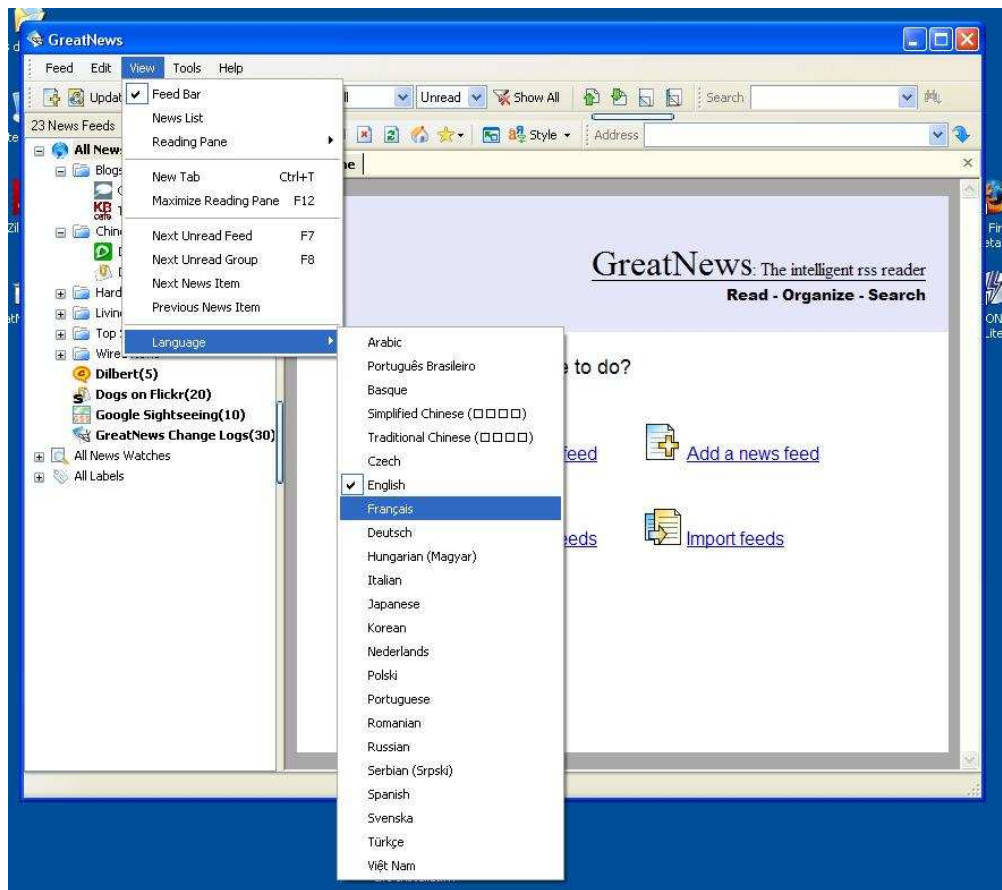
GreatNews

Feed Edit View Tools Help

Updat

23 News Feeds

All New

Blogs

Chin

Hard

Livin

Top

Wire

Dilbert(5)

Dogs on Flickr(20)

Google Sightseeing(10)

GreatNews Change Logs(30)

All News Watches

All Labels

Feed Bar

News List

Reading Pane

New Tab Ctrl+T

Maximize Reading Pane F12

Next Unread Feed F7

Next Unread Group F8

Next News Item

Previous News Item

Language

Arabic

Português Brasileiro

Basque

Simplified Chinese (□□□□)

Traditional Chinese (□□□□)

Czech

English

Français

Deutsch

Hungarian (Magyar)

Italian

Japanese

Korean

Nederlands

Polski

Portuguese

Romanian

Russian

Serbian (Srpski)

Spanish

Svenska

Türkçe

Việt Nam

Unread Show All Search

Style Address

GreatNews: The intelligent rss reader

Read - Organize - Search

e to do?

feed

Add a news feed

eeds

Import feeds